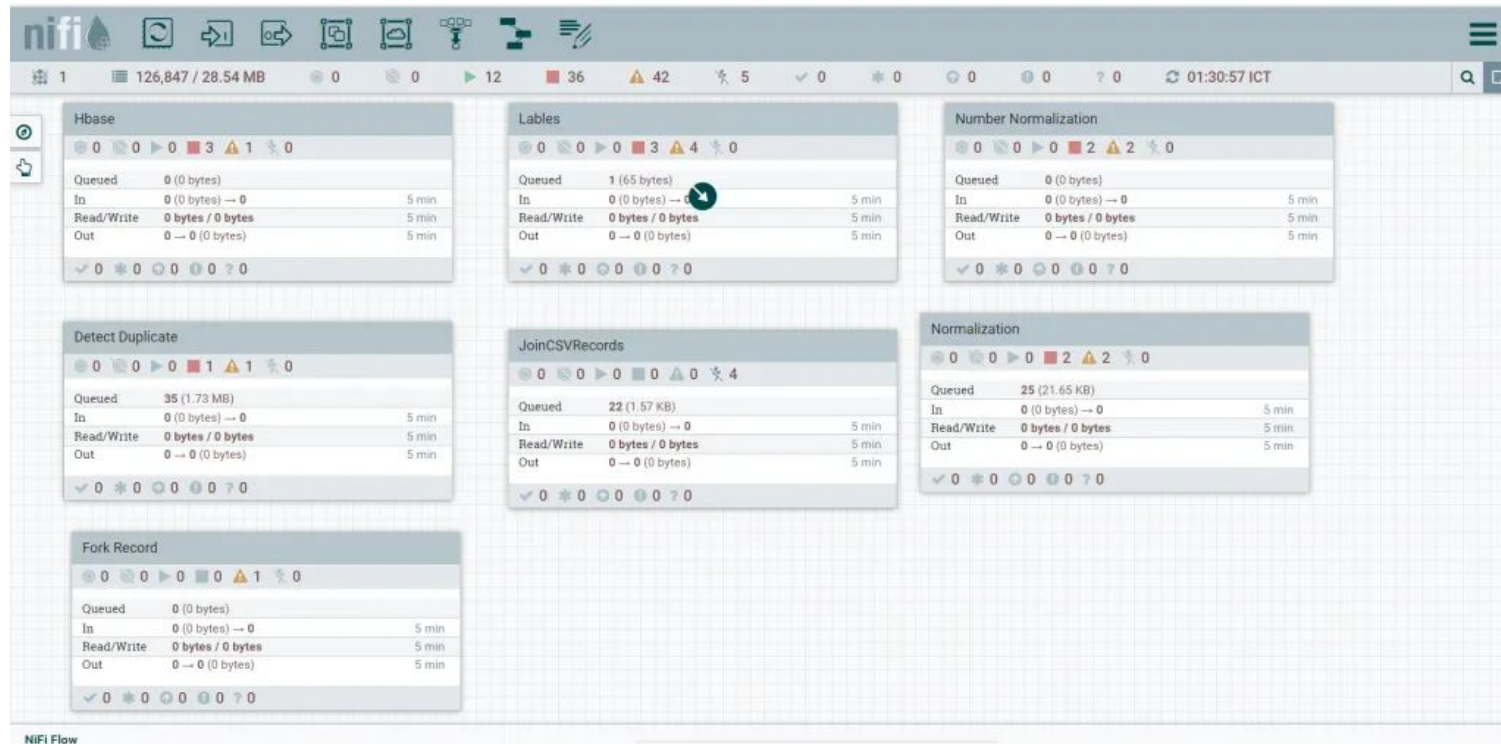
nifi

1 126,847 / 28.54 MB 0 0 12 36 42 5 0 0 0 0 0 01:30:57 ICT

Hbase
0 0 0 3 1 0
Queued 0 (0 bytes)
In 0 (0 bytes) → 0 5 min
Read/Write 0 bytes / 0 bytes 5 min
Out 0 → 0 (0 bytes) 5 min
0 0 0 0 0

Lables
0 0 0 3 4 0
Queued 1 (65 bytes)
In 0 (0 bytes) → 0 5 min
Read/Write 0 bytes / 0 bytes 5 min
Out 0 → 0 (0 bytes) 5 min
0 0 0 0 0

Number Normalization
0 0 0 2 2 0
Queued 0 (0 bytes)
In 0 (0 bytes) → 0 5 min
Read/Write 0 bytes / 0 bytes 5 min
Out 0 → 0 (0 bytes) 5 min
0 0 0 0 0

Detect Duplicate
0 0 0 1 1 0
Queued 35 (1.73 MB)
In 0 (0 bytes) → 0 5 min
Read/Write 0 bytes / 0 bytes 5 min
Out 0 → 0 (0 bytes) 5 min
0 0 0 0 0

JoinCSVRecords
0 0 0 0 0 4
Queued 22 (1.57 KB)
In 0 (0 bytes) → 0 5 min
Read/Write 0 bytes / 0 bytes 5 min
Out 0 → 0 (0 bytes) 5 min
0 0 0 0 0

Normalization
0 0 0 2 2 0
Queued 25 (21.65 KB)
In 0 (0 bytes) → 0 5 min
Read/Write 0 bytes / 0 bytes 5 min
Out 0 → 0 (0 bytes) 5 min
0 0 0 0 0

Fork Record
0 0 0 0 1 0
Queued 0 (0 bytes)
In 0 (0 bytes) → 0 5 min
Read/Write 0 bytes / 0 bytes 5 min
Out 0 → 0 (0 bytes) 5 min
0 0 0 0 0

NiFi Flow